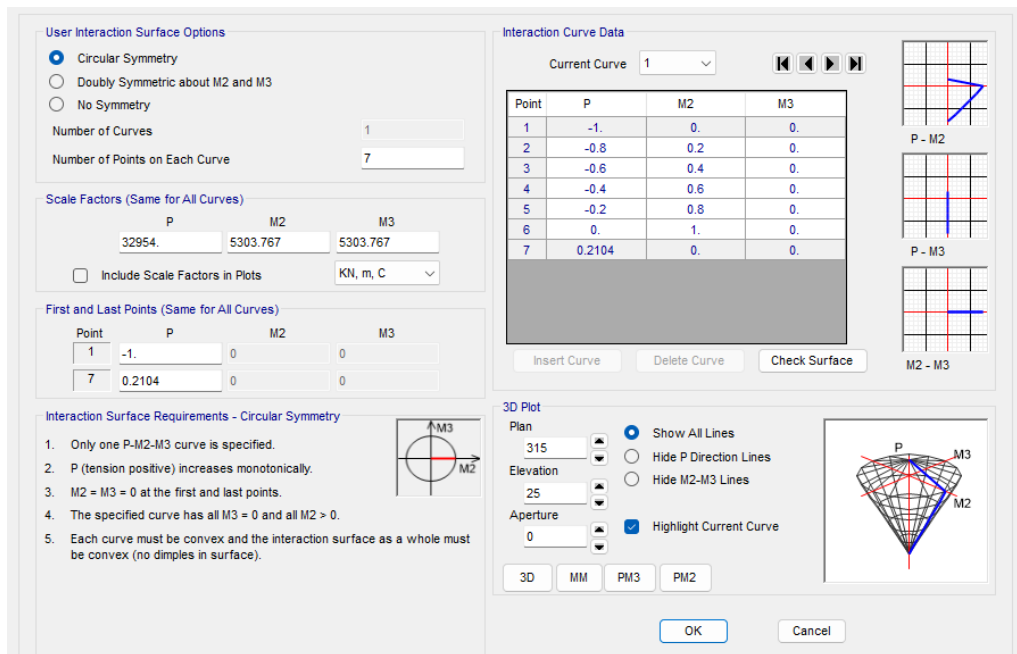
User Interaction Surface Options

Circular Symmetry

Doubly Symmetric about M2 and M3

No Symmetry

Number of Curves 1

Number of Points on Each Curve 7

Scale Factors (Same for All Curves)

| P | M2 | M3 |
|---|---|---|
| 32954. | 5303.767 | 5303.767 |

Include Scale Factors in Plots

KN, m, C

First and Last Points (Same for All Curves)

| Point | P | M2 | M3 |
|---|---|---|---|
| 1 | -1. | 0 | 0 |
| 7 | 0.2104 | 0 | 0 |

Interaction Surface Requirements - Circular Symmetry

M3

M2

1. Only one P-M2-M3 curve is specified.
2. P (tension positive) increases monotonically.
3. M2 = M3 = 0 at the first and last points.
4. The specified curve has all M3 = 0 and all M2 > 0.
5. Each curve must be convex and the interaction surface as a whole must be convex (no dimples in surface).

Interaction Curve Data

Current Curve 1

| Point | P | M2 | M3 |
|---|---|---|---|
| 1 | -1. | 0. | 0. |
| 2 | -0.8 | 0.2 | 0. |
| 3 | -0.6 | 0.4 | 0. |
| 4 | -0.4 | 0.6 | 0. |
| 5 | -0.2 | 0.8 | 0. |
| 6 | 0. | 1. | 0. |
| 7 | 0.2104 | 0. | 0. |

P - M2

P - M3

M2 - M3

Insert Curve

Delete Curve

Check Surface

3D Plot

Plan

315

Elevation

25

Aperture

0

Show All Lines

Hide P Direction Lines

Hide M2-M3 Lines

Highlight Current Curve

P

M3

M2

3D

MM

PM3

PM2

OK

Cancel